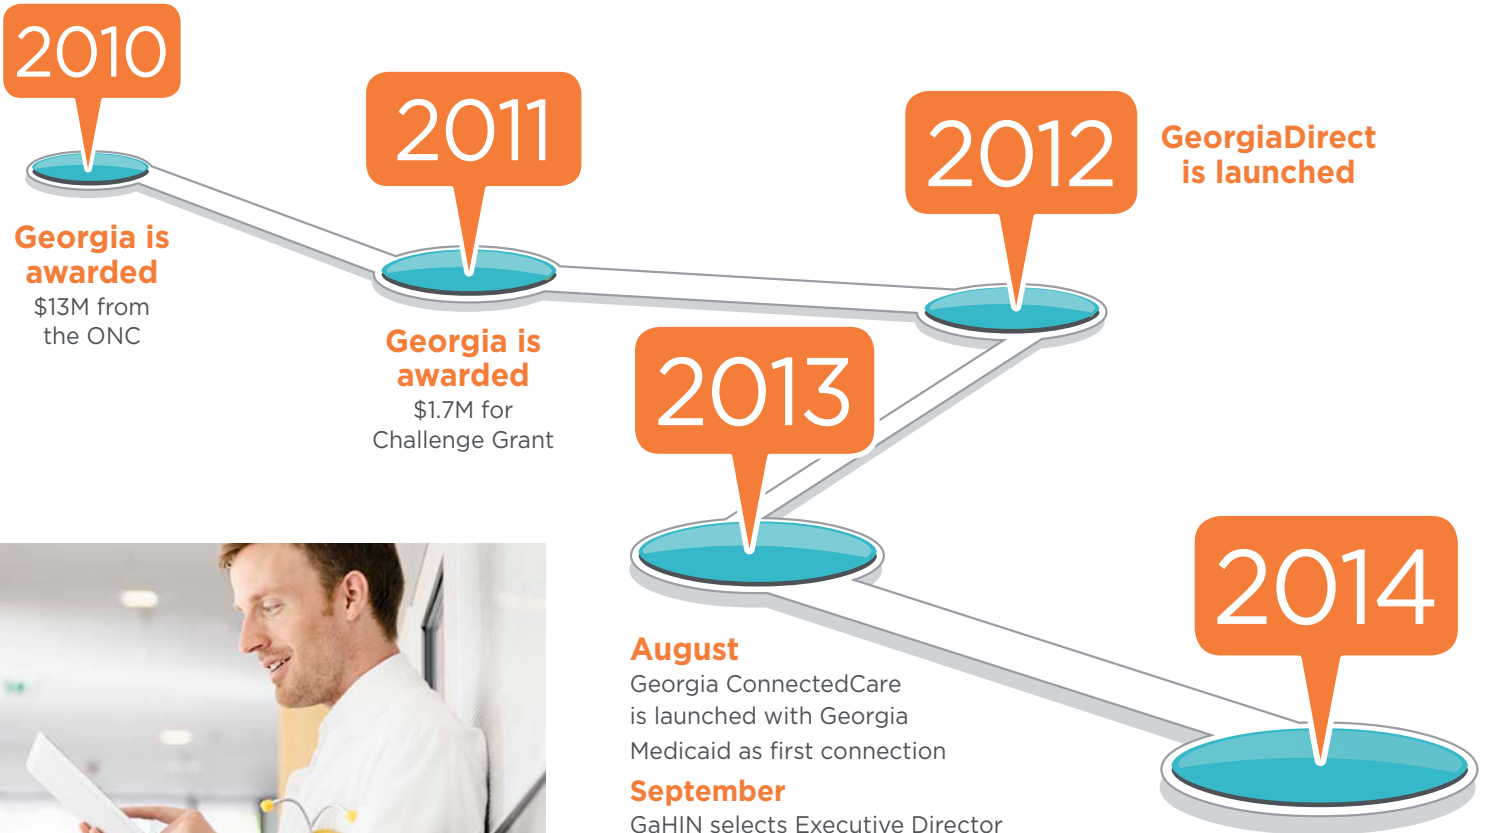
2010

Georgia is awarded
$13M from the ONC

2011

Georgia is awarded
$1.7M for Challenge Grant

2012

GeorgiaDirect is launched

2013

August
Georgia ConnectedCare is launched with Georgia Medicaid as first connection

September
GaHIN selects Executive Director

2014